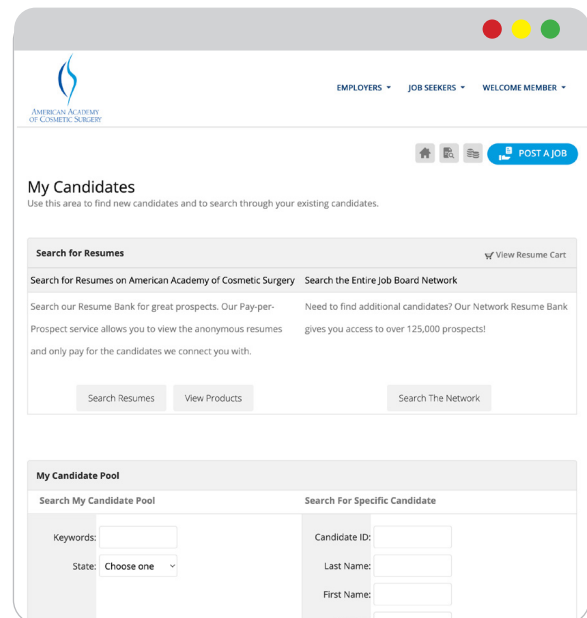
AMERICAN ACADEMY OF COSMETIC SURGERY

EMPLOYERS ▾ JOB SEEKERS ▾ WELCOME MEMBER ▾

POST A JOB

My Candidates

Use this area to find new candidates and to search through your existing candidates.

Search for Resumes

View Resume Cart

Search for Resumes on American Academy of Cosmetic Surgery

Search our Resume Bank for great prospects. Our Pay-per-Prospect service allows you to view the anonymous resumes and only pay for the candidates we connect you with.

Search Resumes

View Products

Search the Entire Job Board Network

Need to find additional candidates? Our Network Resume Bank gives you access to over 125,000 prospects!

Search The Network

My Candidate Pool

Search My Candidate Pool

Keywords:

State: Choose one

Search For Specific Candidate

Candidate ID:

Last Name:

First Name: